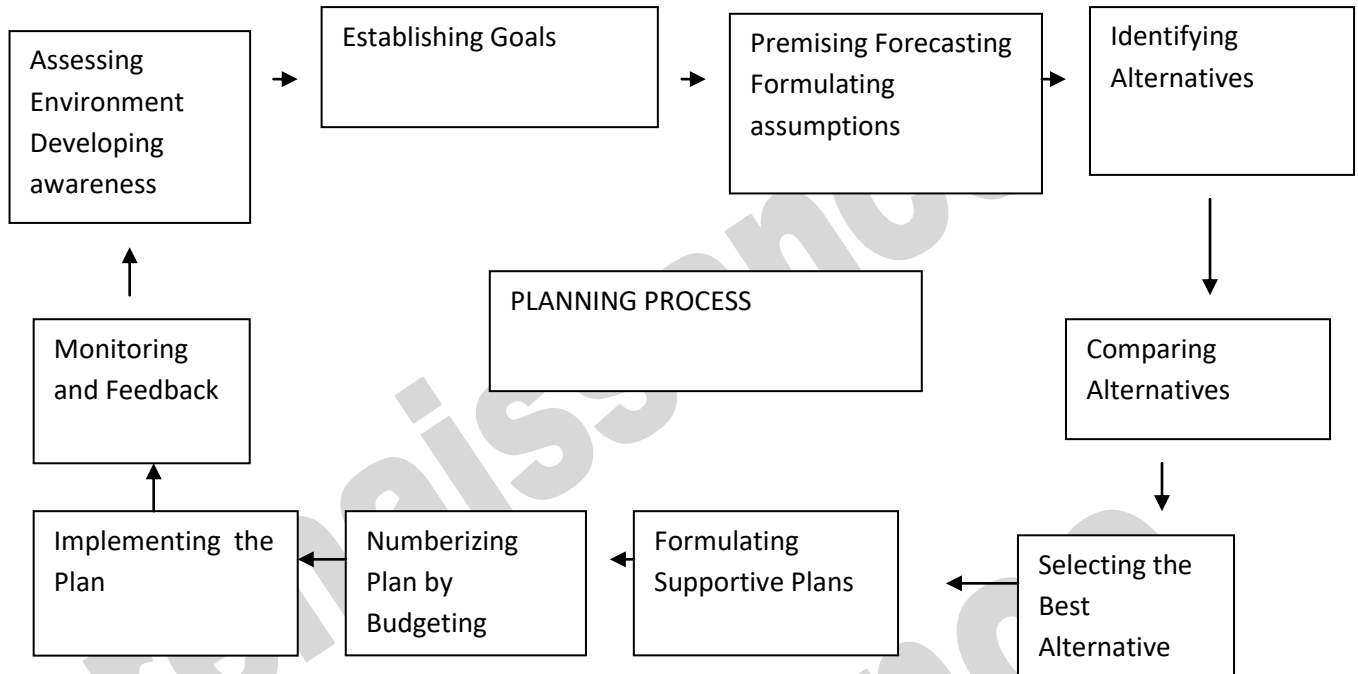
Assessing Environment Developing awareness

Establishing Goals

Premising Forecasting Formulating assumptions

Identifying Alternatives

PLANNING PROCESS

Comparing Alternatives

Selecting the Best Alternative

Formulating Supportive Plans

Numberizing Plan by Budgeting

Implementing the Plan

Monitoring and Feedback